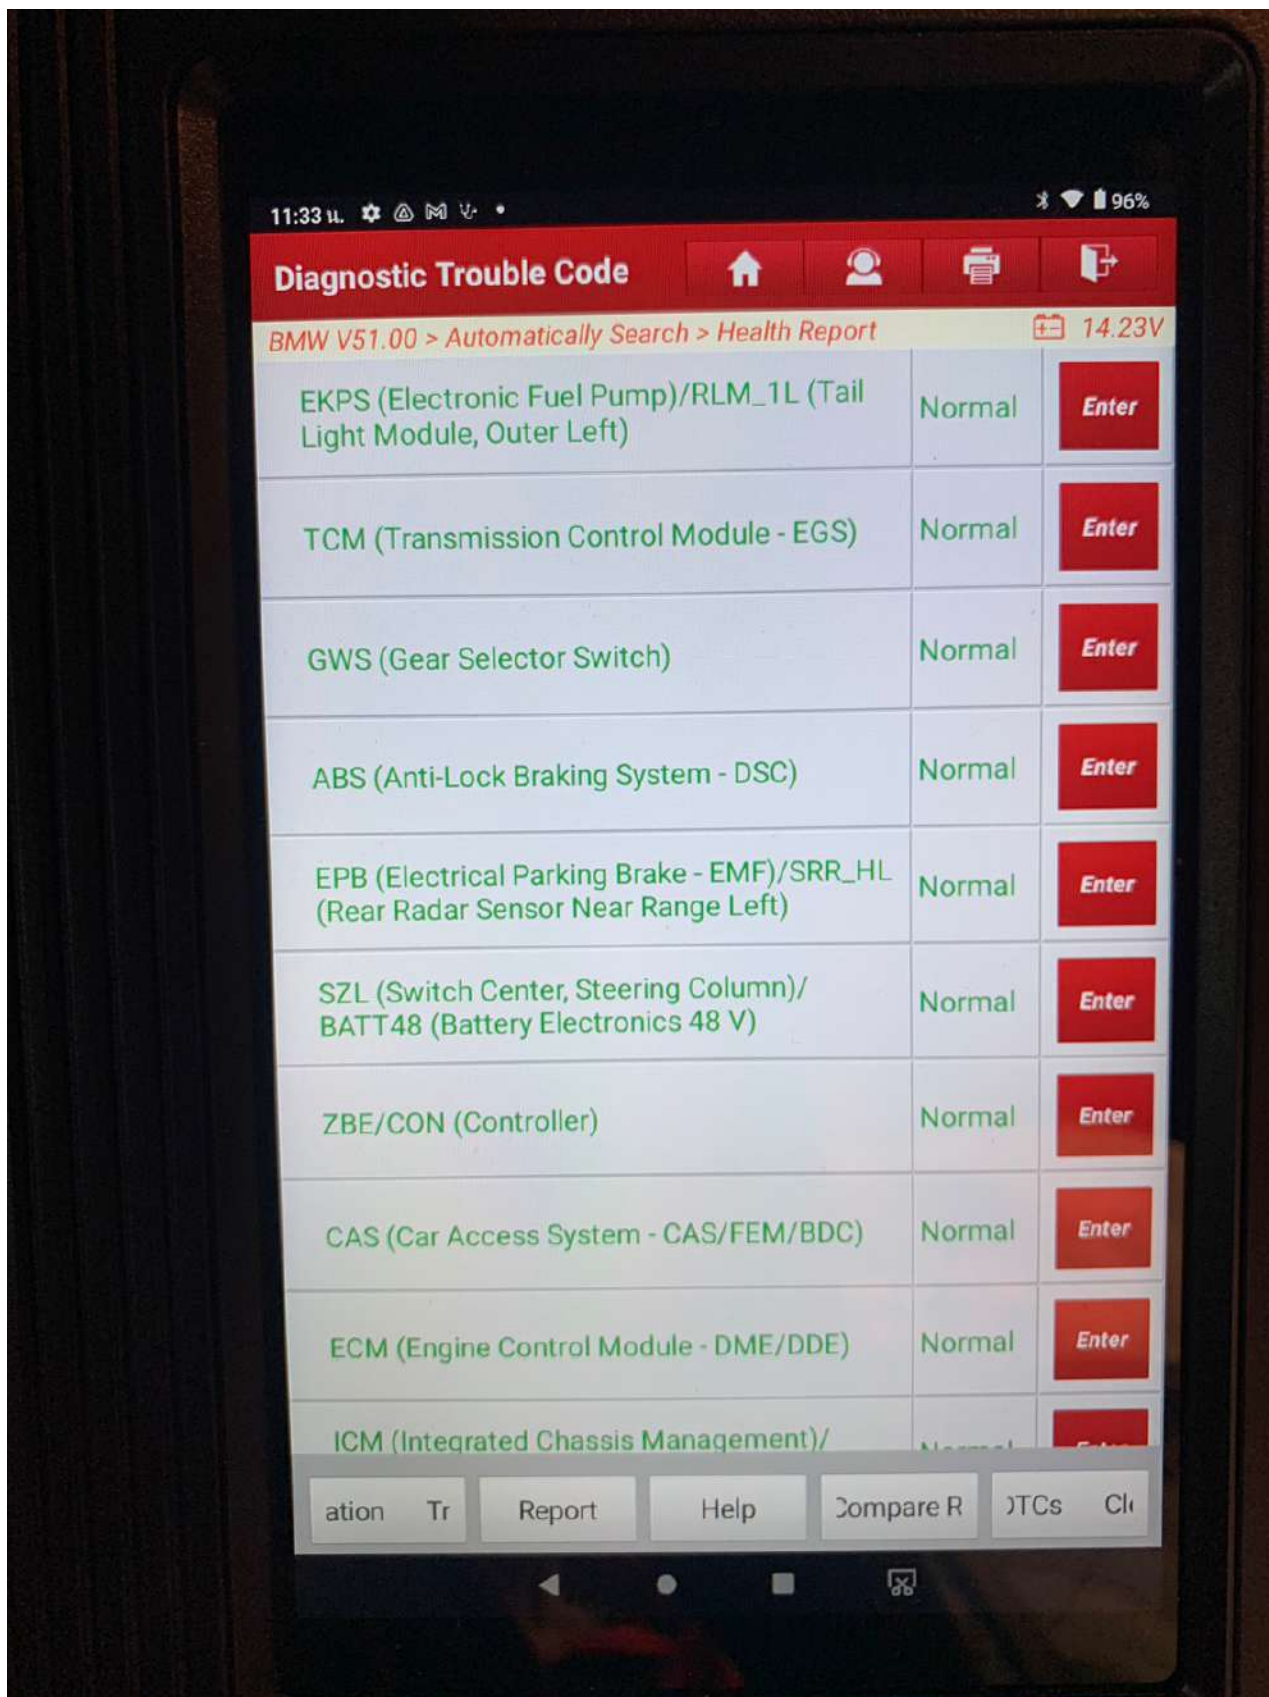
11:33 ц.

96%

Diagnostic Trouble Code

BMW V51.00 > Automatically Search > Health Report

14.23V

| | | |
|---|---|---|
| EKPS (Electronic Fuel Pump)/RLM_1L (Tail Light Module, Outer Left) | Normal | Enter |
| TCM (Transmission Control Module - EGS) | Normal | Enter |
| GWS (Gear Selector Switch) | Normal | Enter |
| ABS (Anti-Lock Braking System - DSC) | Normal | Enter |
| EPB (Electrical Parking Brake - EMF)/SRR_HL (Rear Radar Sensor Near Range Left) | Normal | Enter |
| SZL (Switch Center, Steering Column)/ BATT48 (Battery Electronics 48 V) | Normal | Enter |
| ZBE/CON (Controller) | Normal | Enter |
| CAS (Car Access System - CAS/FEM/BDC) | Normal | Enter |
| ECM (Engine Control Module - DME/DDE) | Normal | Enter |
| ICM (Integrated Chassis Management)/ | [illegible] | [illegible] |

ation Tr | Report | Help | Compare R | TCs | Cl